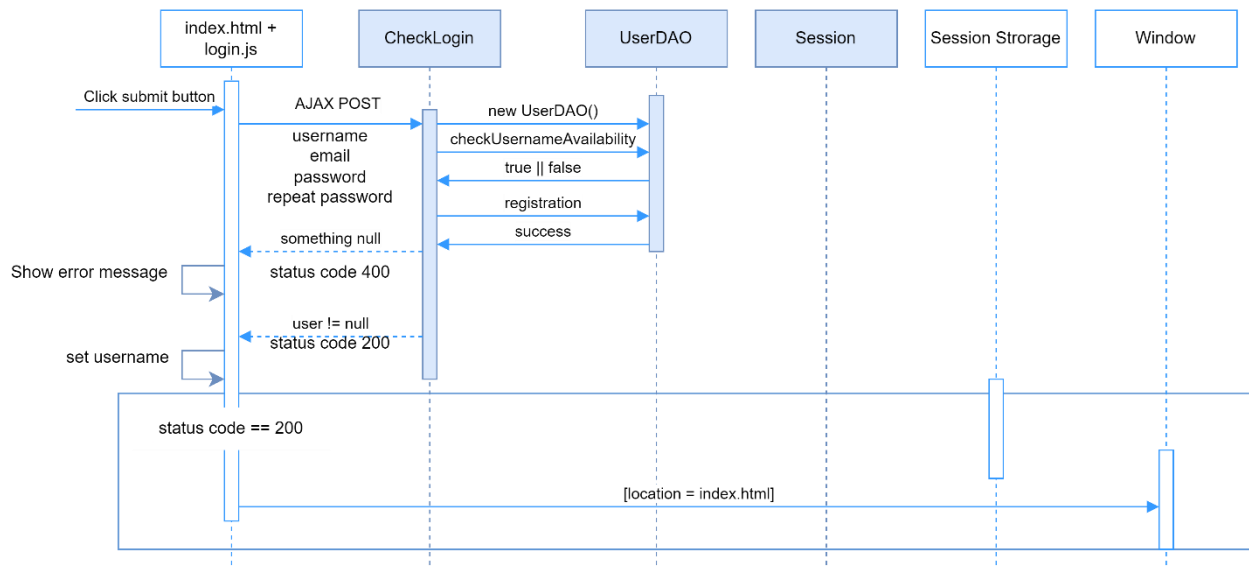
index.html + login.js

CheckLogin

UserDAO

Session

Session Strorage

Window

Click submit button

AJAX POST

username
email
password
repeat password

new UserDAO()

checkUsernameAvailability

true || false

registration

success

something null

Show error message

status code 400

user != null
status code 200

set username

status code == 200

[location = index.html]